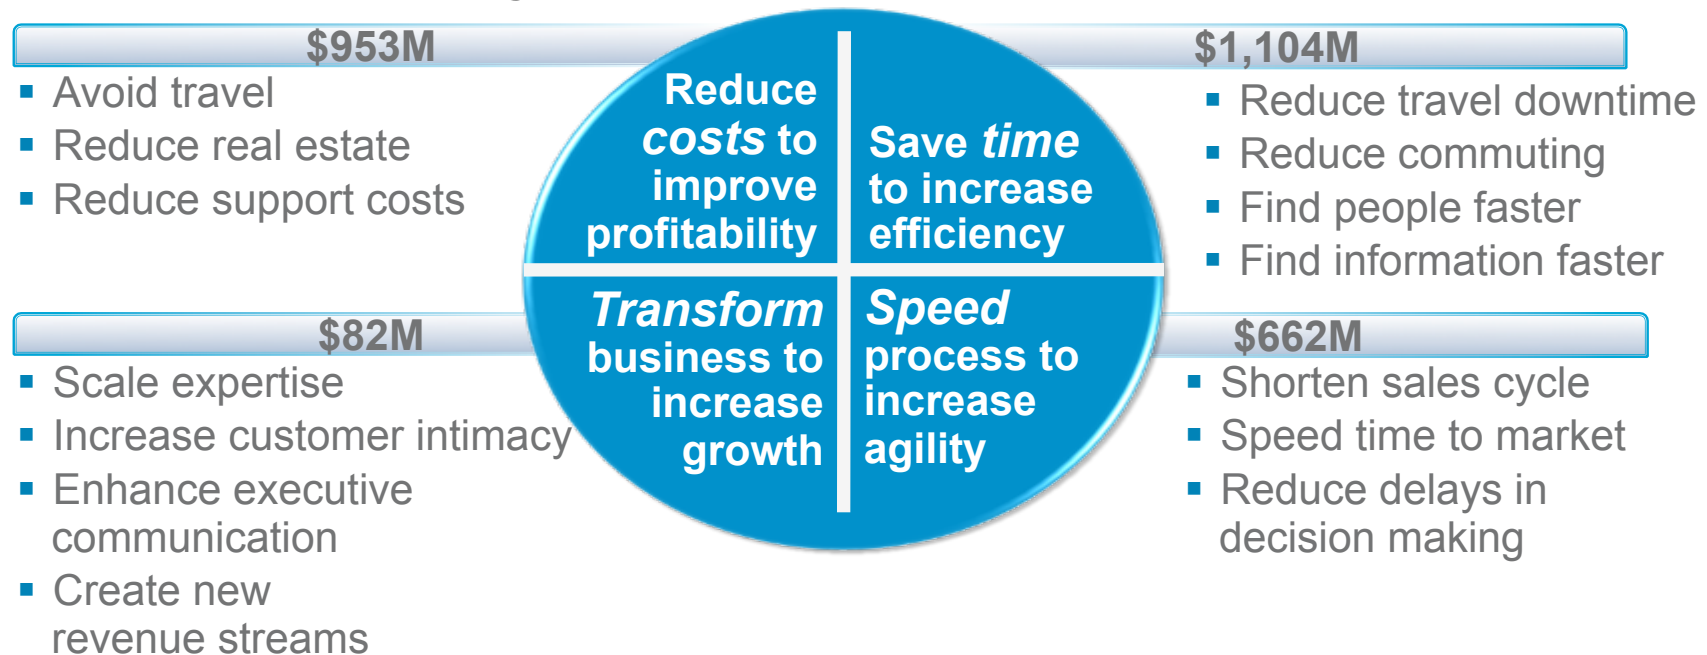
$953M

- Avoid travel
- Reduce real estate
- Reduce support costs

Reduce *costs* to improve profitability

Save *time* to increase efficiency

$1,104M

- Reduce travel downtime
- Reduce commuting
- Find people faster
- Find information faster

$82M

- Scale expertise
- Increase customer intimacy
- Enhance executive communication
- Create new revenue streams

*Transform* business to increase growth

*Speed* process to increase agility

$662M

- Shorten sales cycle
- Speed time to market
- Reduce delays in decision making